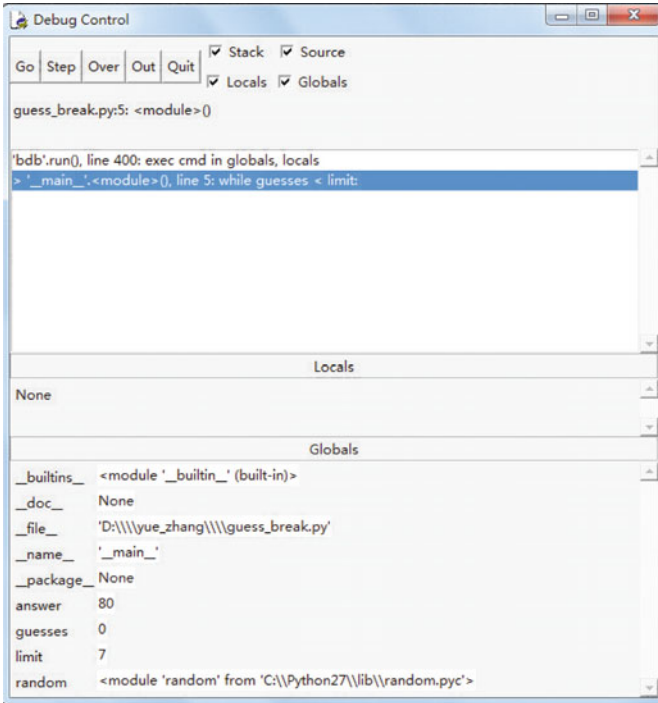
Debug Control

Go Step Over Out Quit
Stack Source
Locals Globals

guess_break.py:5: <module>()

'bdb'.run(), line 400: exec cmd in globals, locals
> '__main__'.<module>(), line 5: while guesses < limit:

Locals

None

Globals

| | |
|---|---|
| __builtins__ | <module '__builtin__' (built-in)> |
| __doc__ | None |
| __file__ | 'D:\\\\yue_zhang\\\\guess_break.py' |
| __name__ | '__main__' |
| __package__ | None |
| answer | 80 |
| guesses | 0 |
| limit | 7 |
| random | <module 'random' from 'C:\\Python27\\lib\\random.pyc'> |